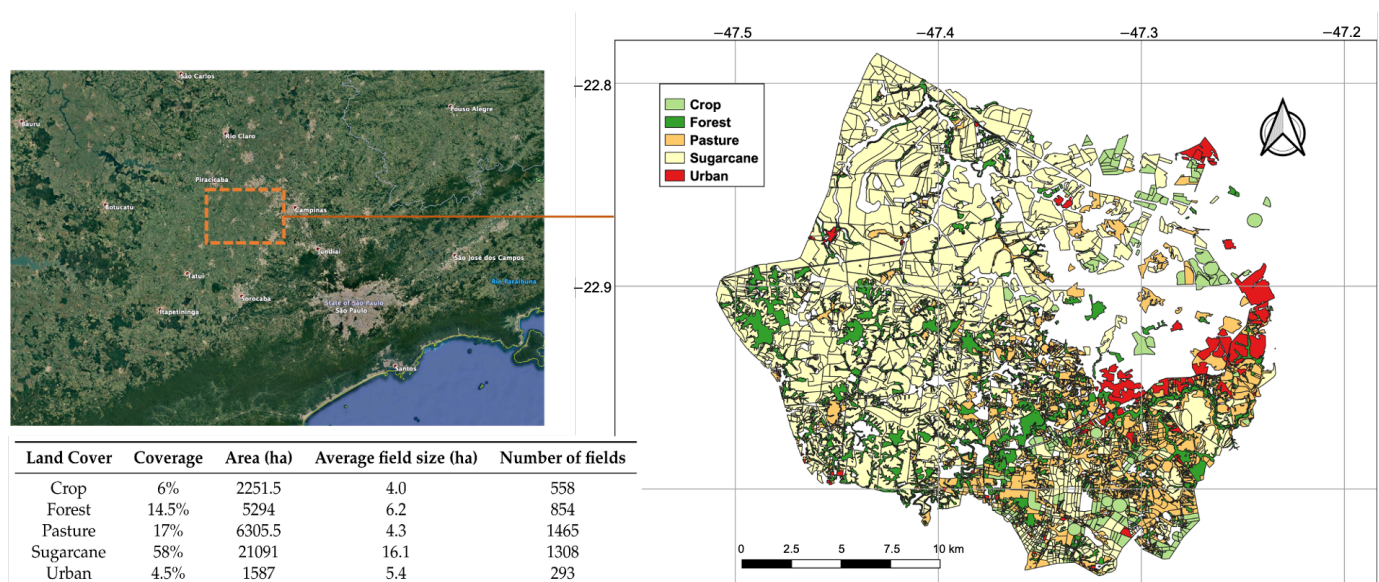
São Carlos
Pouso Alegre
Bauru
Rio Claro
Piracicaba
Campinas
Botucatu
Jundiaí
São José dos Campos
Rio Paraibuna
Tatuí
Sorocaba
State of São Paulo
São Paulo
Itapetininga
Santos

| Land Cover | Coverage | Area (ha) | Average field size (ha) | Number of fields |
|---|---|---|---|---|
| Crop | 6% | 2251.5 | 4.0 | 558 |
| Forest | 14.5% | 5294 | 6.2 | 854 |
| Pasture | 17% | 6305.5 | 4.3 | 1465 |
| Sugarcane | 58% | 21091 | 16.1 | 1308 |
| Urban | 4.5% | 1587 | 5.4 | 293 |

−47.5 −47.4 −47.3 −47.2
−22.8
−22.9
Crop
Forest
Pasture
Sugarcane
Urban
0 2.5 5 7.5 10 km